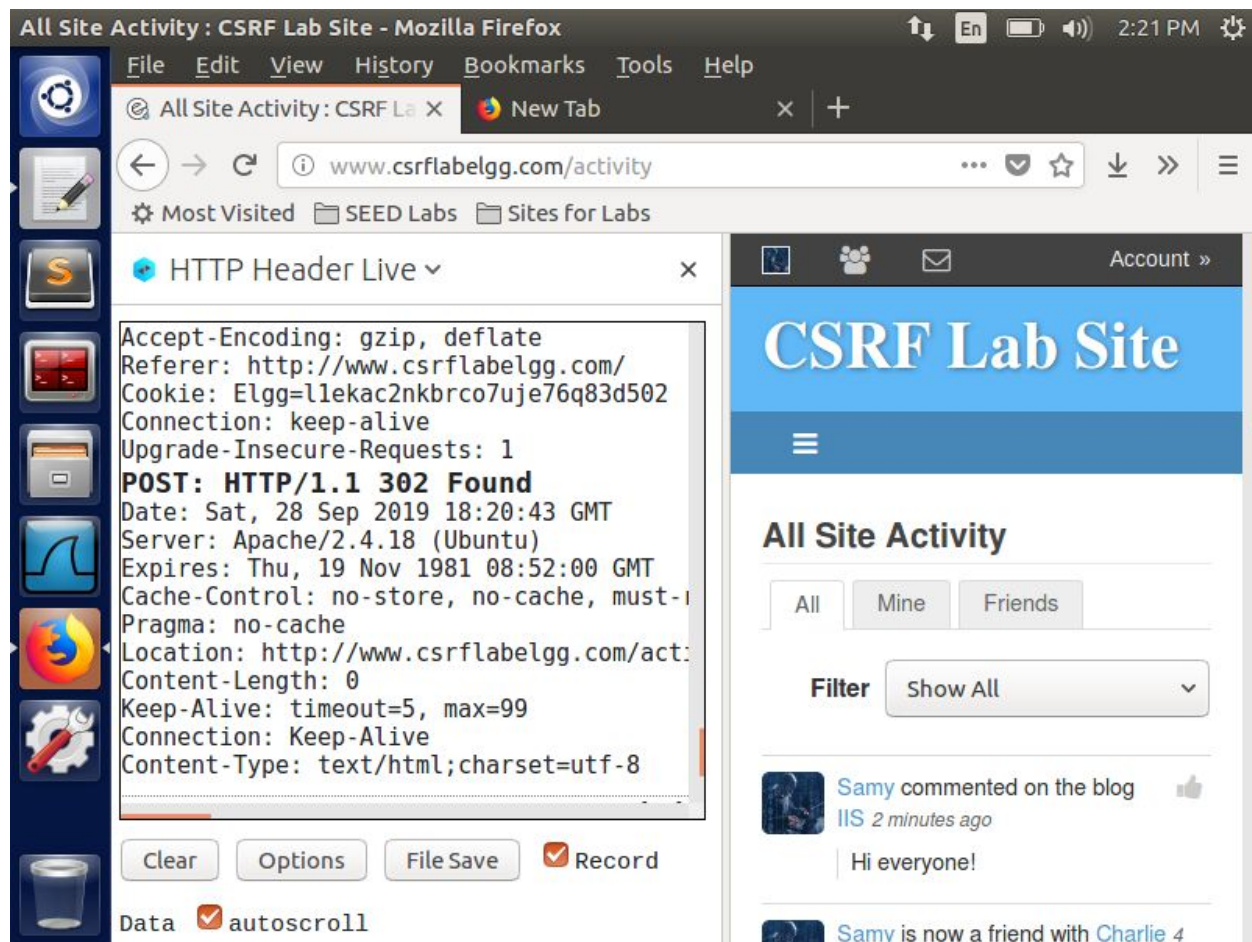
All Site Activity : CSRF Lab Site - Mozilla Firefox
En 2:21 PM
File Edit View History Bookmarks Tools Help
All Site Activity : CSRF La ×
New Tab ×
+
www.csrflabelgg.com/activity
Most Visited SEED Labs Sites for Labs
HTTP Header Live ×
Accept-Encoding: gzip, deflate
Referer: http://www.csrflabelgg.com/
Cookie: Elgg=l1ekac2nkbrco7uje76q83d502
Connection: keep-alive
Upgrade-Insecure-Requests: 1
POST: HTTP/1.1 302 Found
Date: Sat, 28 Sep 2019 18:20:43 GMT
Server: Apache/2.4.18 (Ubuntu)
Expires: Thu, 19 Nov 1981 08:52:00 GMT
Cache-Control: no-store, no-cache, must-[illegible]
Pragma: no-cache
Location: http://www.csrflabelgg.com/act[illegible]
Content-Length: 0
Keep-Alive: timeout=5, max=99
Connection: Keep-Alive
Content-Type: text/html;charset=utf-8
Clear Options File Save Record
Data autoscroll
Account »
CSRF Lab Site
All Site Activity
All Mine Friends
Filter Show All
Samy commented on the blog IIS 2 minutes ago
Hi everyone!
Samy is now a friend with Charlie 4